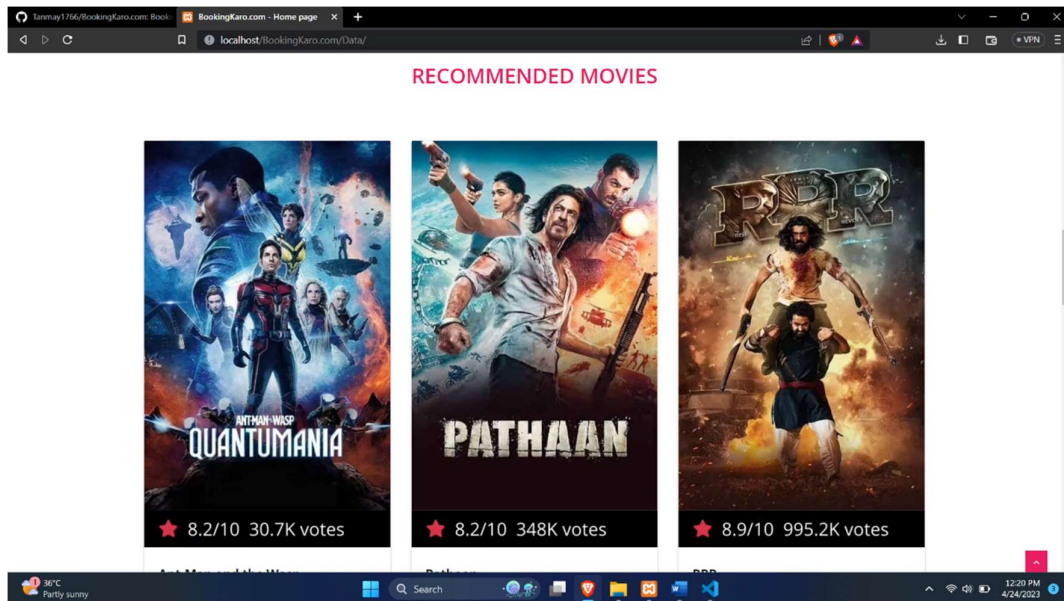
Tanmay1766/BookingKaro.com: Booki
BookingKaro.com - Home page
localhost/BookingKaro.com/Data/
VPN

RECOMMENDED MOVIES

ANT-MAN and the WASP
QUANTUMANIA
8.2/10 30.7K votes
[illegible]

PATHAAN
8.2/10 348K votes
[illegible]

RRR
8.9/10 995.2K votes
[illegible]

36°C
Partly sunny
Search
12:20 PM
4/24/2023